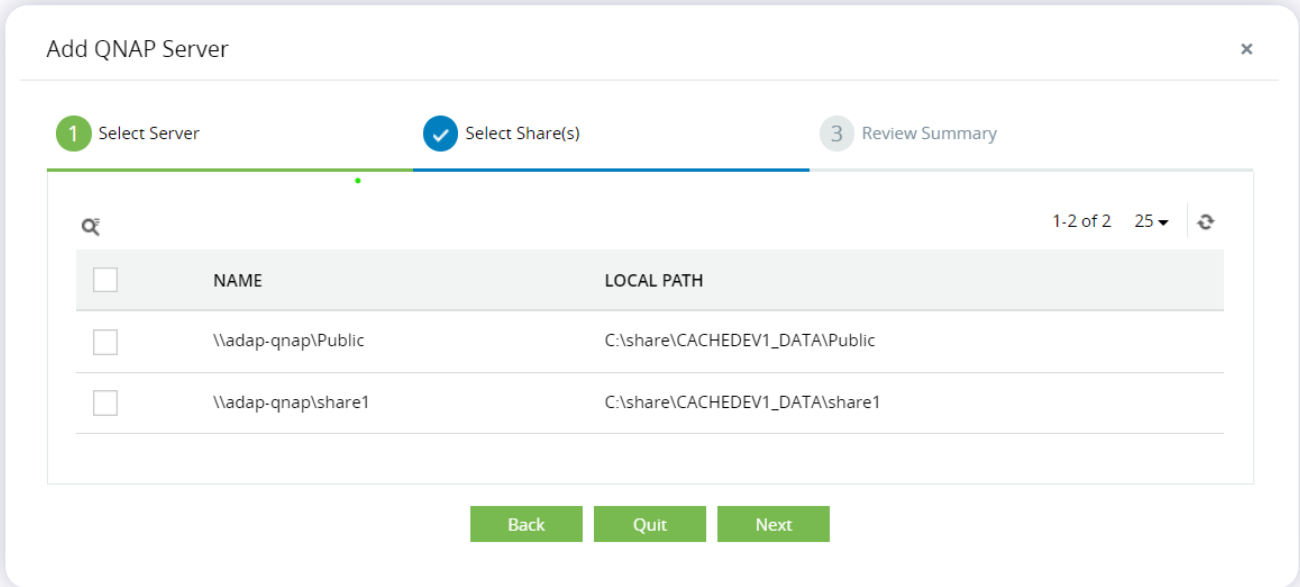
Add QNAP Server

×

1 Select Server

Select Share(s)

3 Review Summary

1-2 of 2 25

| | NAME | LOCAL PATH |
|---|---|---|
| | \\adap-qnap\Public | C:\share\CACHEDEV1_DATA\Public |
| | \\adap-qnap\share1 | C:\share\CACHEDEV1_DATA\share1 |

Back Quit Next